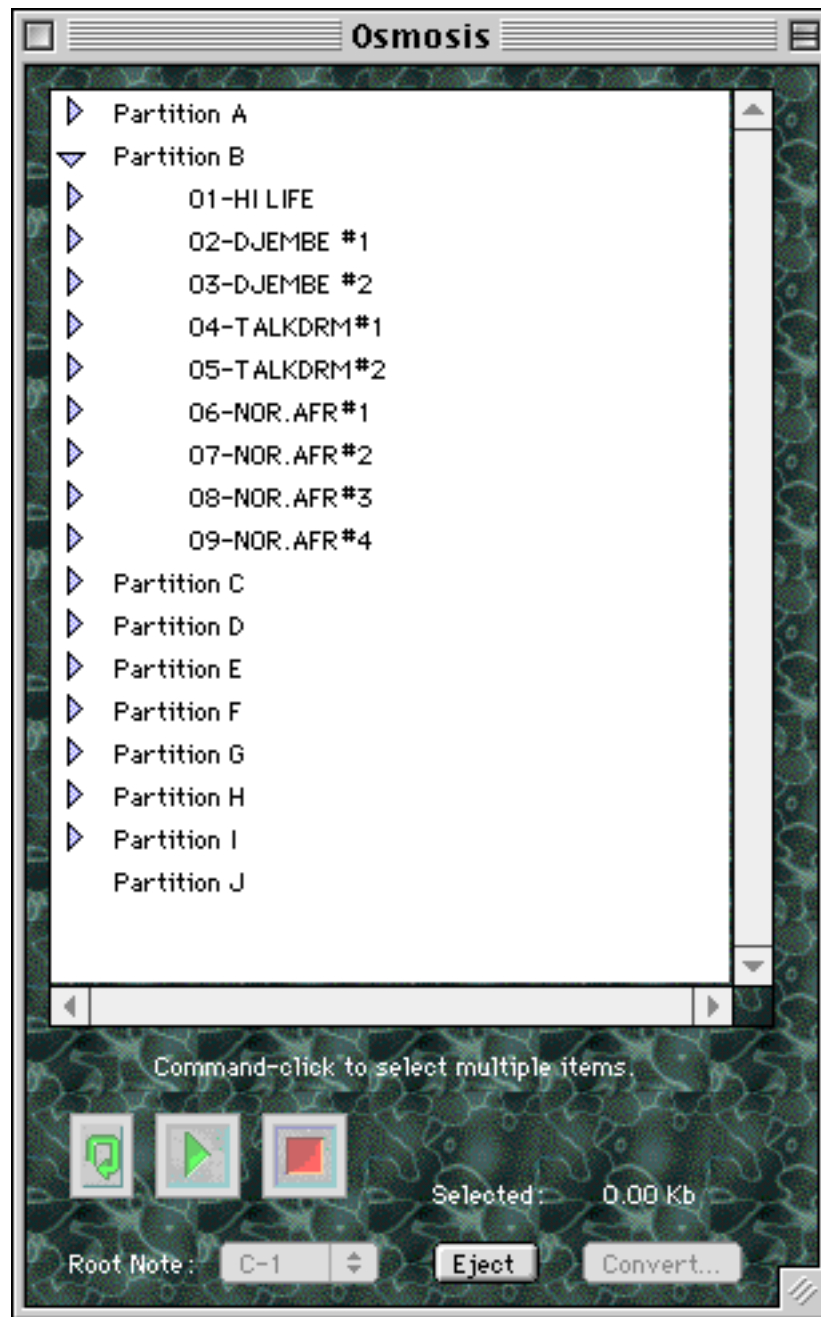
Osmosis

Partition A
Partition B
01-HI LIFE
02-DJEMBE #1
03-DJEMBE #2
04-TALKDRM#1
05-TALKDRM#2
06-NOR.AFR#1
07-NOR.AFR#2
08-NOR.AFR#3
09-NOR.AFR#4
Partition C
Partition D
Partition E
Partition F
Partition G
Partition H
Partition I
Partition J

Command-click to select multiple items.

Selected: 0.00 Kb

Root Note: C-1

Eject

Convert...